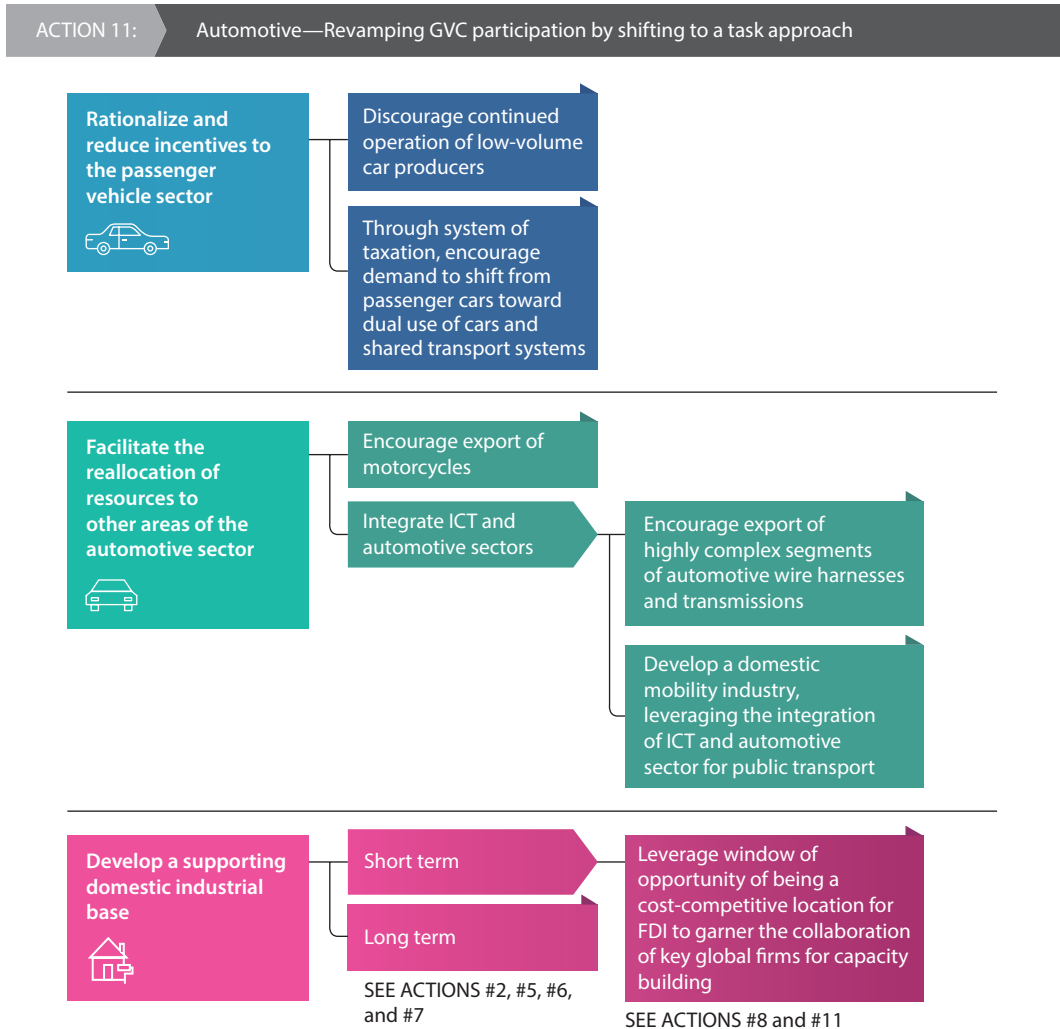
ACTION 11: Automotive—Revamping GVC participation by shifting to a task approach

Rationalize and reduce incentives to the passenger vehicle sector

Discourage continued operation of low-volume car producers

Through system of taxation, encourage demand to shift from passenger cars toward dual use of cars and shared transport systems

Facilitate the reallocation of resources to other areas of the automotive sector

Encourage export of motorcycles

Integrate ICT and automotive sectors

Encourage export of highly complex segments of automotive wire harnesses and transmissions

Develop a domestic mobility industry, leveraging the integration of ICT and automotive sector for public transport

Develop a supporting domestic industrial base

Short term

Long term

SEE ACTIONS #2, #5, #6, and #7

Leverage window of opportunity of being a cost-competitive location for FDI to garner the collaboration of key global firms for capacity building

SEE ACTIONS #8 and #11